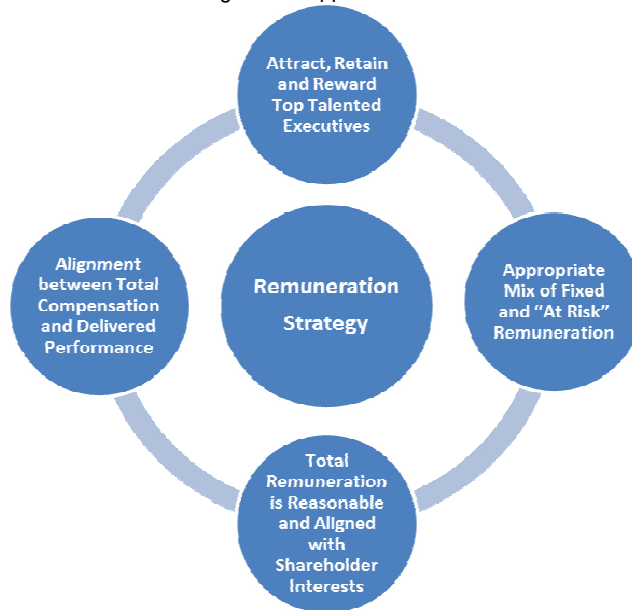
Attract, Retain and Reward Top Talented Executives

Alignment between Total Compensation and Delivered Performance

Remuneration Strategy

Appropriate Mix of Fixed and "At Risk" Remuneration

Total Remuneration is Reasonable and Aligned with Shareholder Interests